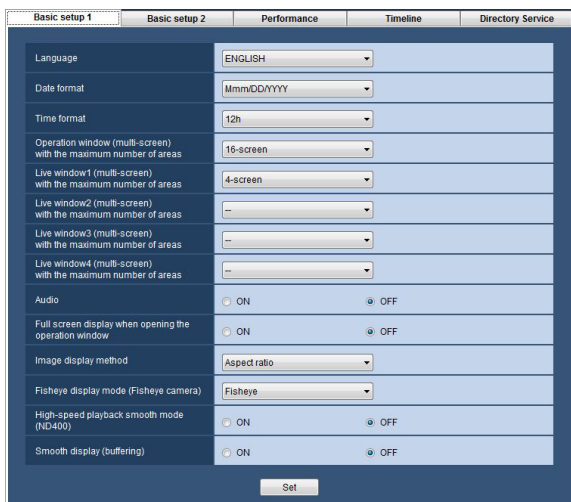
Basic setup 1 | Basic setup 2 | Performance | Timeline | Directory Service

| | |
|---|---|
| Language | ENGLISH |
| Date format | Mmm/DD/YYYY |
| Time format | 12h |
| Operation window (multi-screen) with the maximum number of areas | 16-screen |
| Live window1 (multi-screen) with the maximum number of areas | 4-screen |
| Live window2 (multi-screen) with the maximum number of areas | -- |
| Live window3 (multi-screen) with the maximum number of areas | -- |
| Live window4 (multi-screen) with the maximum number of areas | -- |
| Audio | ON OFF |
| Full screen display when opening the operation window | ON OFF |
| Image display method | Aspect ratio |
| Fisheye display mode (Fisheye camera) | Fisheye |
| High-speed playback smooth mode (ND400) | ON OFF |
| Smooth display (buffering) | ON OFF |

Set